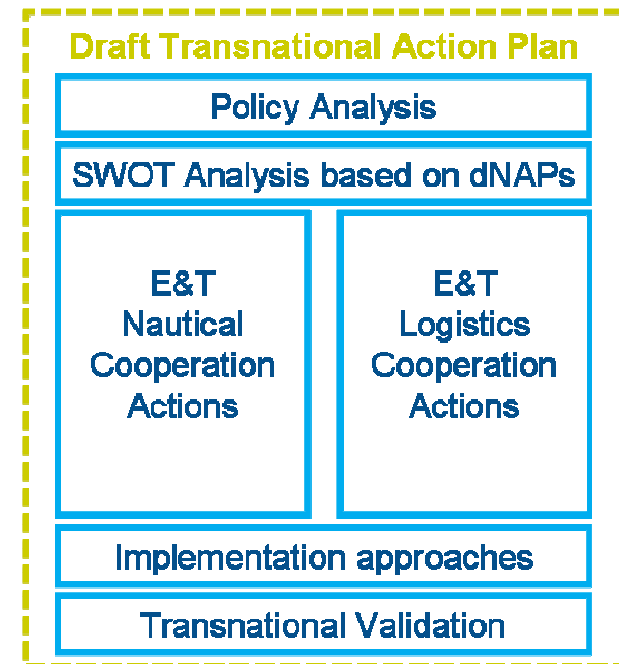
Draft Transnational Action Plan

Policy Analysis

SWOT Analysis based on dNAPs

E&T Nautical Cooperation Actions

E&T Logistics Cooperation Actions

Implementation approaches

Transnational Validation